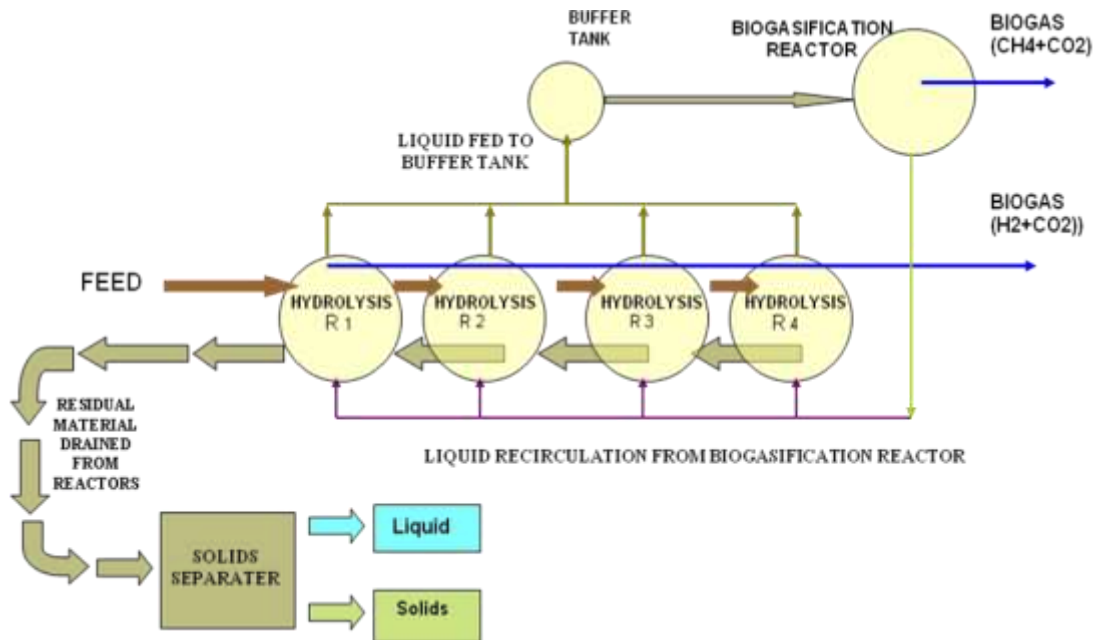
BUFFER TANK

BIOGASIFICATION REACTOR

BIOGAS (CH4+CO2)

LIQUID FED TO BUFFER TANK

BIOGAS (H2+CO2))

FEED

HYDROLYSIS R 1

HYDROLYSIS R 2

HYDROLYSIS R 3

HYDROLYSIS R 4

RESIDUAL MATERIAL DRAINED FROM REACTORS

LIQUID RECIRCULATION FROM BIOGASIFICATION REACTOR

SOLIDS SEPARATER

Liquid

Solids